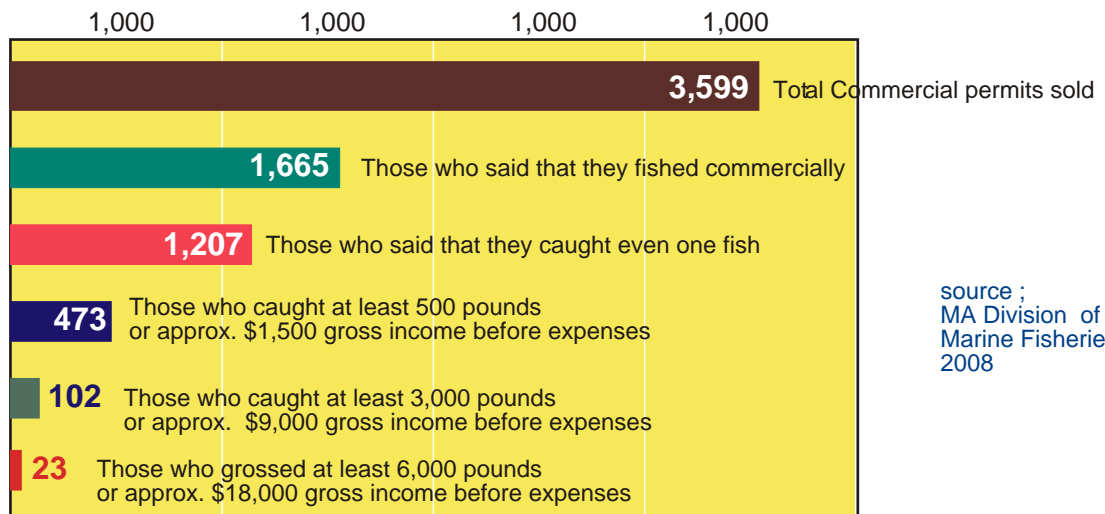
1,000 1,000 1,000 1,000

3,599 Total Commercial permits sold

1,665 Those who said that they fished commercially

1,207 Those who said that they caught even one fish

473 Those who caught at least 500 pounds or approx. $1,500 gross income before expenses

102 Those who caught at least 3,000 pounds or approx. $9,000 gross income before expenses

23 Those who grossed at least 6,000 pounds or approx. $18,000 gross income before expenses

source ; MA Division of Marine Fisherie 2008